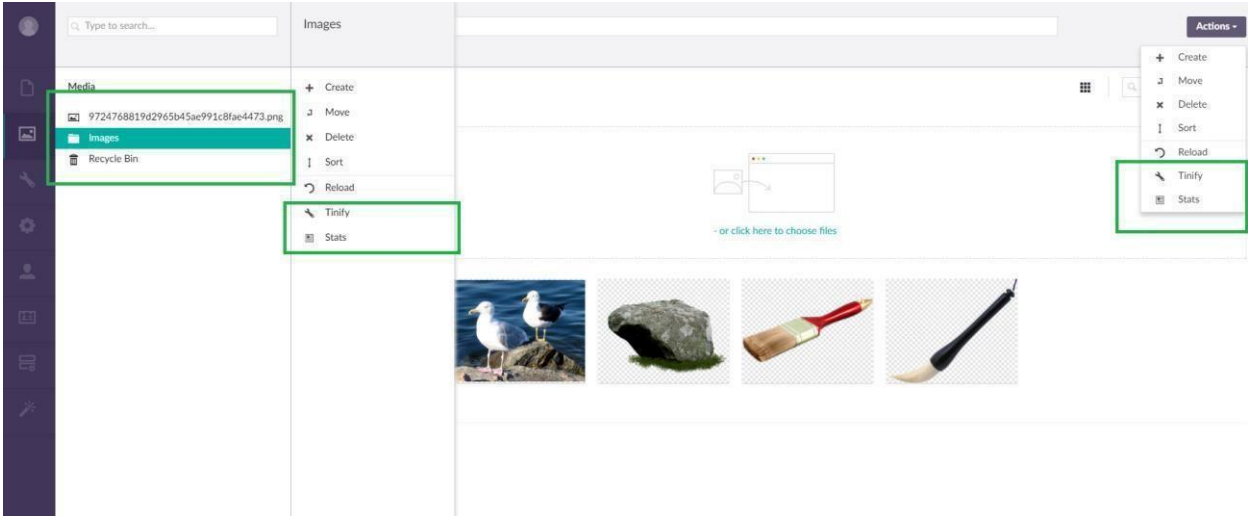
Type to search...

Media

9724768819d2965b45ae991c8fae4473.png

Images

Recycle Bin

Images

+ Create

Move

Delete

Sort

Reload

Tinify

Stats

- or click here to choose files

Actions

+ Create

Move

Delete

Sort

Reload

Tinify

Stats